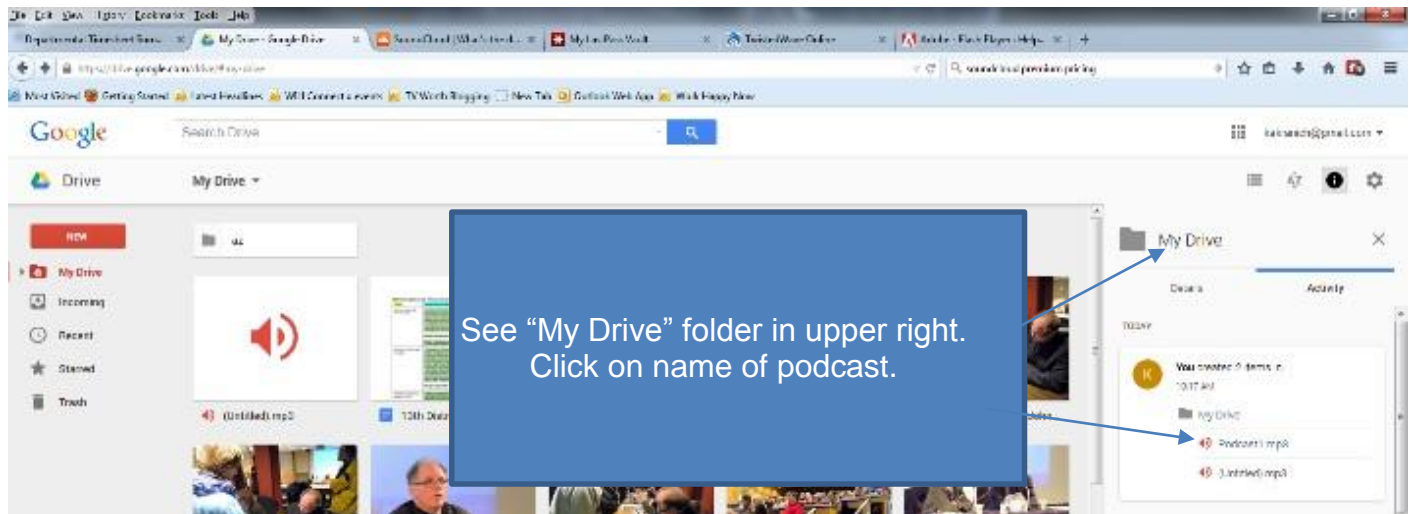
File Edit View History Bookmarks Tools Help

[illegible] | My Drive - Google Drive | SoundCloud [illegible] | My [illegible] | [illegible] | Adobe - Flash Player: Help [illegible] | +

https://drive.google.com/drive/my-drive

soundcloud premium pricing

Most Visited | Getting Started | Latest Headlines | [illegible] | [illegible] | New Tab | Outlook Web App | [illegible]

Google

Search Drive

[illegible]@gmail.com

Drive

My Drive

NEW

My Drive

Incoming

Recent

Starred

Trash

(Untitled).mp3

12th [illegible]

See “My Drive” folder in upper right. Click on name of podcast.

My Drive

Details

Activity

TODAY

You created 2 items in

10:17 AM

My Drive

Podcast1.mp3

(Untitled).mp3